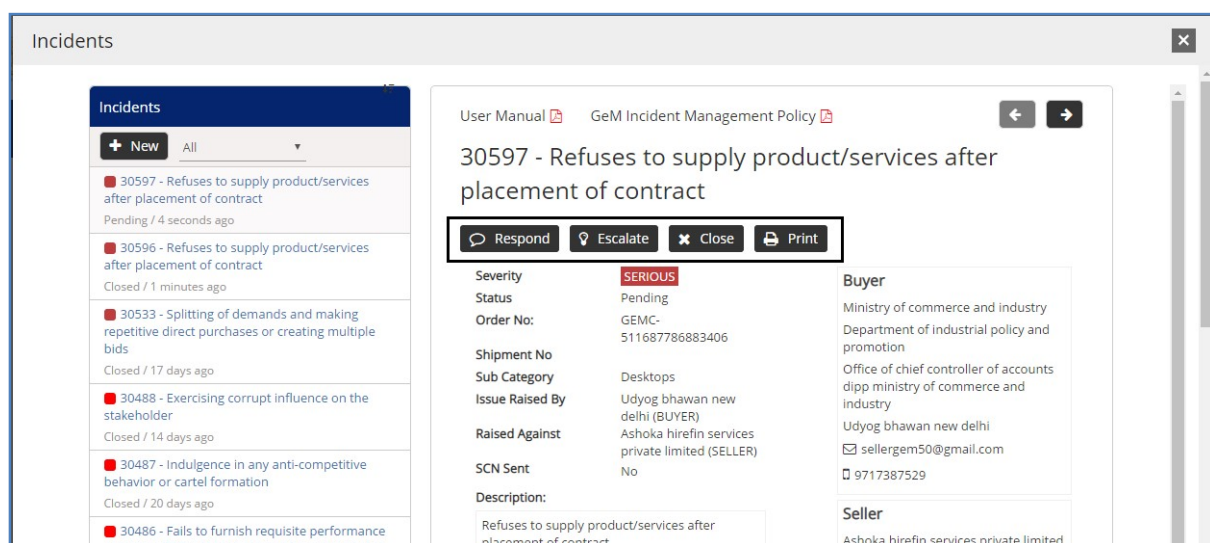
Incidents

×

Incidents

+ New All

30597 - Refuses to supply product/services after placement of contract
Pending / 4 seconds ago

30596 - Refuses to supply product/services after placement of contract
Closed / 1 minutes ago

30533 - Splitting of demands and making repetitive direct purchases or creating multiple bids
Closed / 17 days ago

30488 - Exercising corrupt influence on the stakeholder
Closed / 14 days ago

30487 - Indulgence in any anti-competitive behavior or cartel formation
Closed / 20 days ago

30486 - Fails to furnish requisite performance

User Manual GeM Incident Management Policy

30597 - Refuses to supply product/services after placement of contract

Respond Escalate Close Print

| Severity | SERIOUS |
|---|---|
| Status | Pending |
| Order No: | GEMC-511687786883406 |
| Shipment No | |
| Sub Category | Desktops |
| Issue Raised By | Udyog bhawan new delhi (BUYER) |
| Raised Against | Ashoka hirefin services private limited (SELLER) |
| SCN Sent | No |

Description:

Refuses to supply product/services after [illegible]

Buyer

Ministry of commerce and industry

Department of industrial policy and promotion

Office of chief controller of accounts dipp ministry of commerce and industry

Udyog bhawan new delhi

sellergem50@gmail.com

9717387529

Seller

Ashoka hirefin services private limited